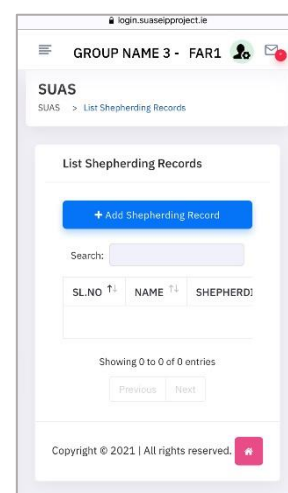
login.suaseipproject.ie

GROUP NAME 3 - FAR1

SUAS

SUAS > List Shepherding Records

List Shepherding Records

+ Add Shepherding Record

Search:

| SL.NO | NAME | SHEPHERDI |
|---|---|---|

Showing 0 to 0 of 0 entries

Previous Next

Copyright © 2021 | All rights reserved.